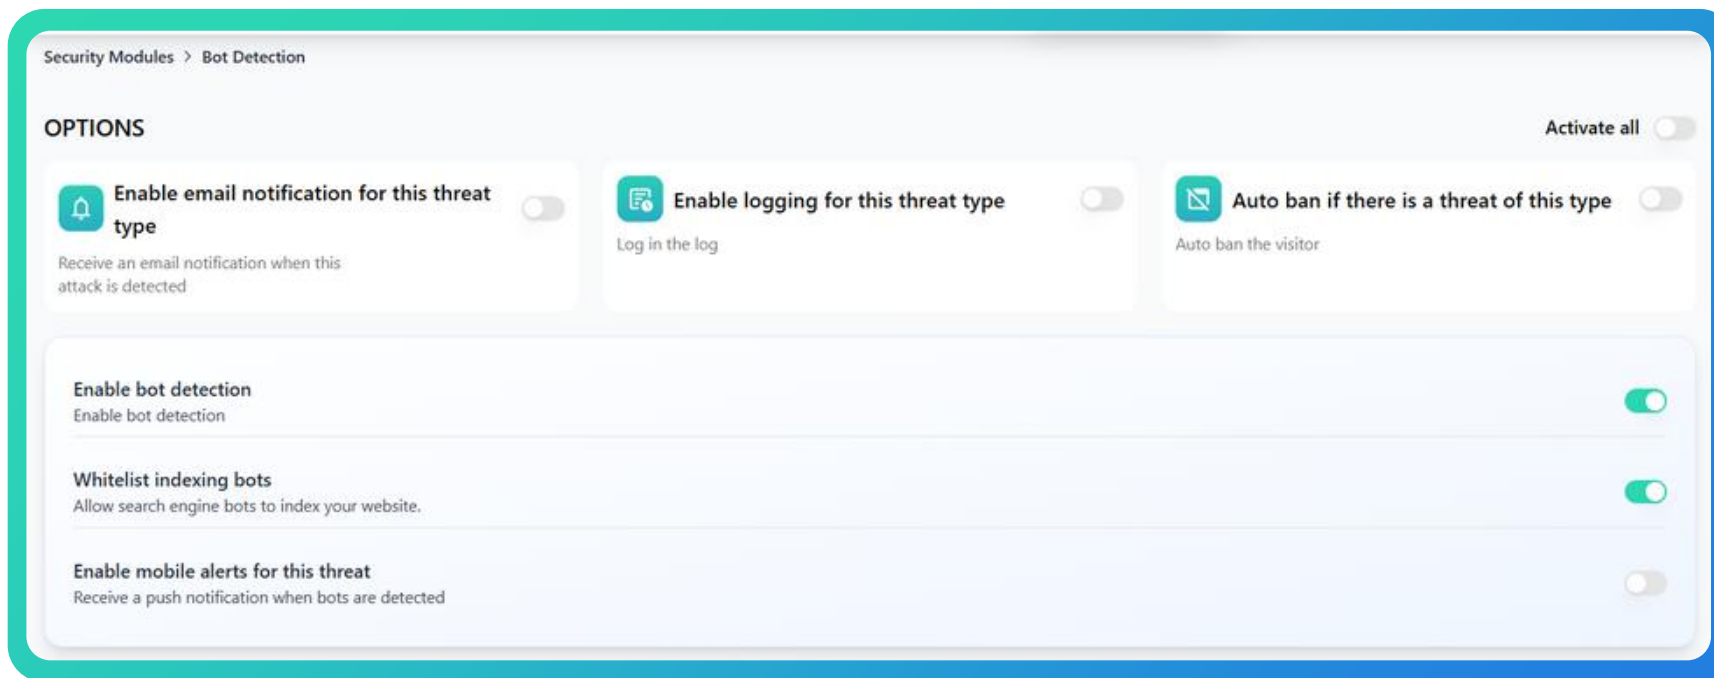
Security Modules > Bot Detection

OPTIONS

Activate all

Enable email notification for this threat type

Receive an email notification when this attack is detected

Enable logging for this threat type

Log in the log

Auto ban if there is a threat of this type

Auto ban the visitor

Enable bot detection

Enable bot detection

Whitelist indexing bots

Allow search engine bots to index your website.

Enable mobile alerts for this threat

Receive a push notification when bots are detected